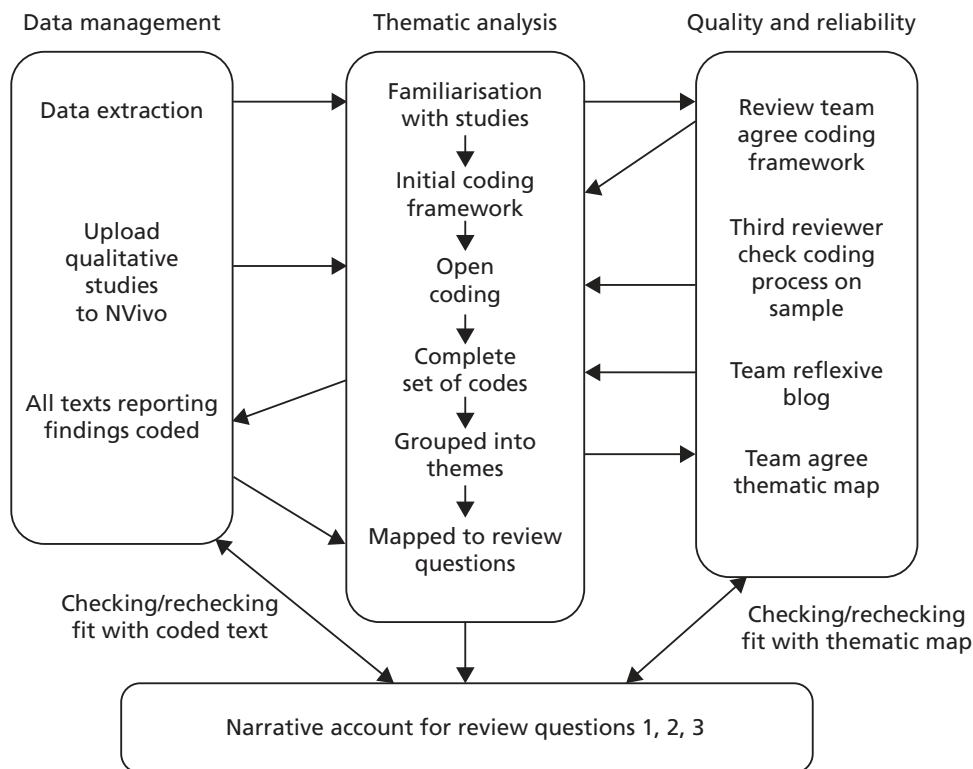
Data management

Data extraction

Upload qualitative studies to NVivo

All texts reporting findings coded

Thematic analysis

Familiarisation with studies

Initial coding framework

Open coding

Complete set of codes

Grouped into themes

Mapped to review questions

Quality and reliability

Review team agree coding framework

Third reviewer check coding process on sample

Team reflexive blog

Team agree thematic map

Checking/rechecking fit with coded text

Checking/rechecking fit with thematic map

Narrative account for review questions 1, 2, 3